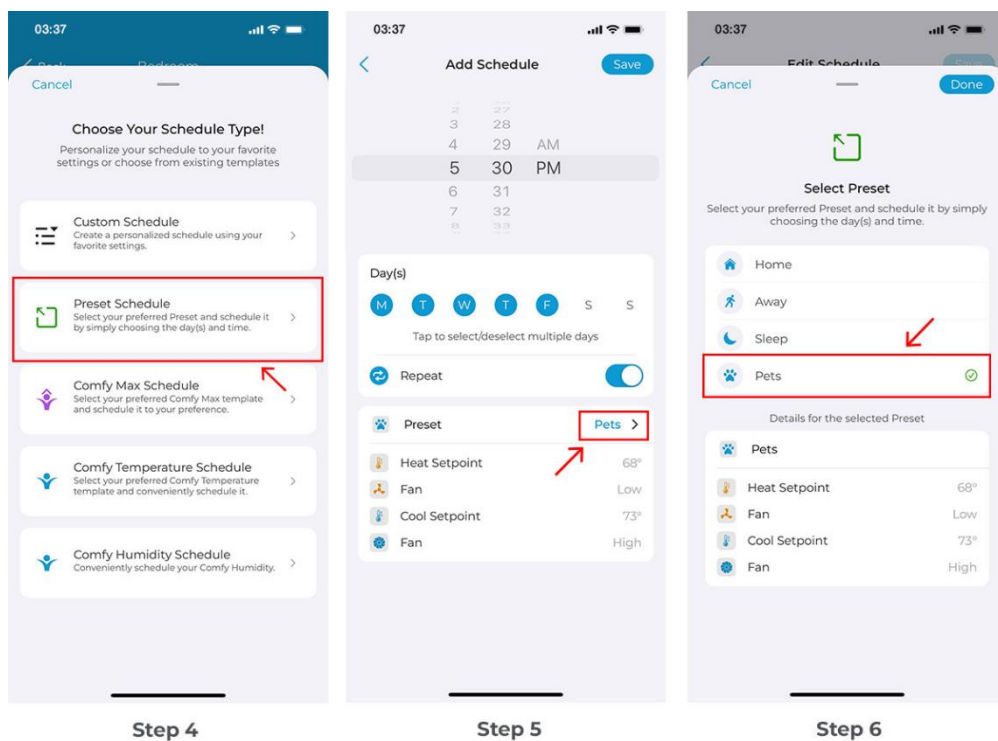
03:37

Back Bedroom

Cancel

Choose Your Schedule Type!

Personalize your schedule to your favorite settings or choose from existing templates

Custom Schedule
Create a personalized schedule using your favorite settings.

Preset Schedule
Select your preferred Preset and schedule it by simply choosing the day(s) and time.

Comfy Max Schedule
Select your preferred Comfy Max template and schedule it to your preference.

Comfy Temperature Schedule
Select your preferred Comfy Temperature template and conveniently schedule it.

Comfy Humidity Schedule
Conveniently schedule your Comfy Humidity.

Step 4

03:37

Add Schedule

Save

2 27
3 28
4 29 AM
5 30 PM
6 31
7 32
8 33

Day(s)

M T W T F S S

Tap to select/deselect multiple days

Repeat

Preset Pets

Heat Setpoint 68°
Fan Low
Cool Setpoint 73°
Fan High

Step 5

03:37

Edit Schedule

Save

Cancel

Done

Select Preset

Select your preferred Preset and schedule it by simply choosing the day(s) and time.

Home
Away
Sleep
Pets

Details for the selected Preset

Pets

Heat Setpoint 68°
Fan Low
Cool Setpoint 73°
Fan High

Step 6